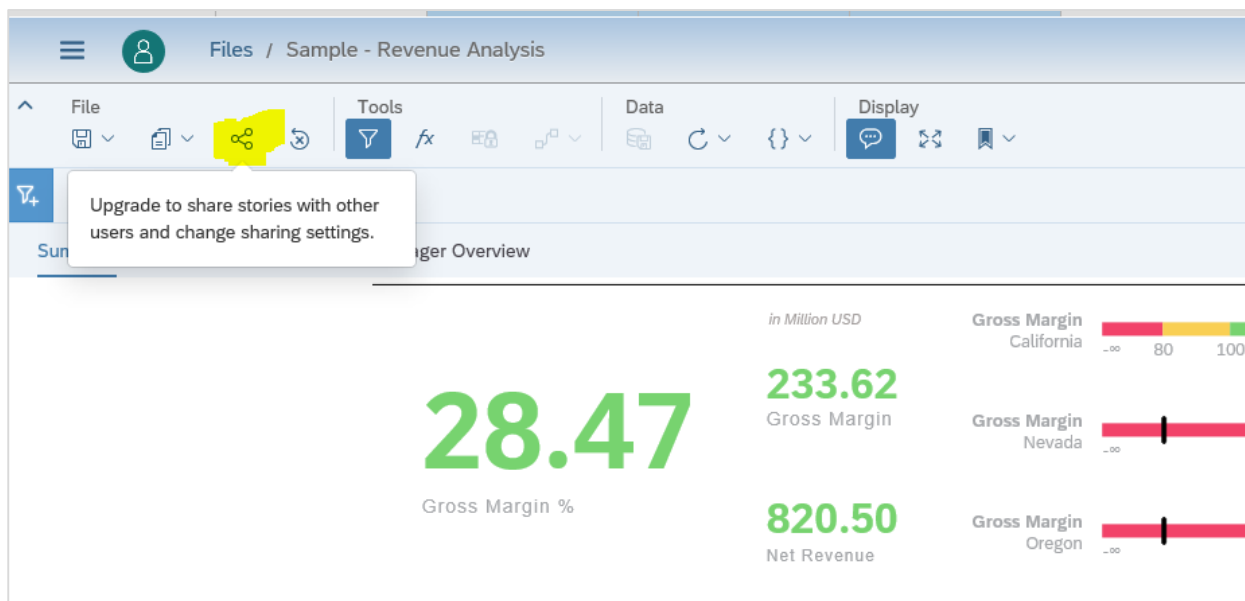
Files / Sample - Revenue Analysis

File

Tools

Data

Display

Upgrade to share stories with other users and change sharing settings.

Sun

ager Overview

in Million USD

28.47

Gross Margin %

233.62

Gross Margin

820.50

Net Revenue

Gross Margin
California

-∞ 80 100

Gross Margin
Nevada

-∞

Gross Margin
Oregon

-∞